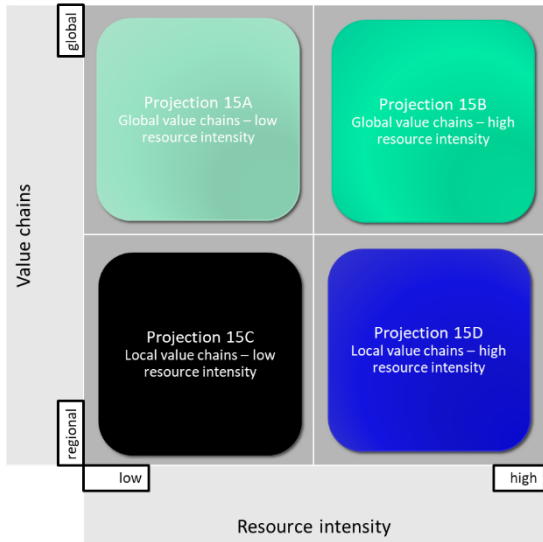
global

Value chains

regional

Projection 15A
Global value chains – low resource intensity

Projection 15B
Global value chains – high resource intensity

Projection 15C
Local value chains – low resource intensity

Projection 15D
Local value chains – high resource intensity

low

high

Resource intensity